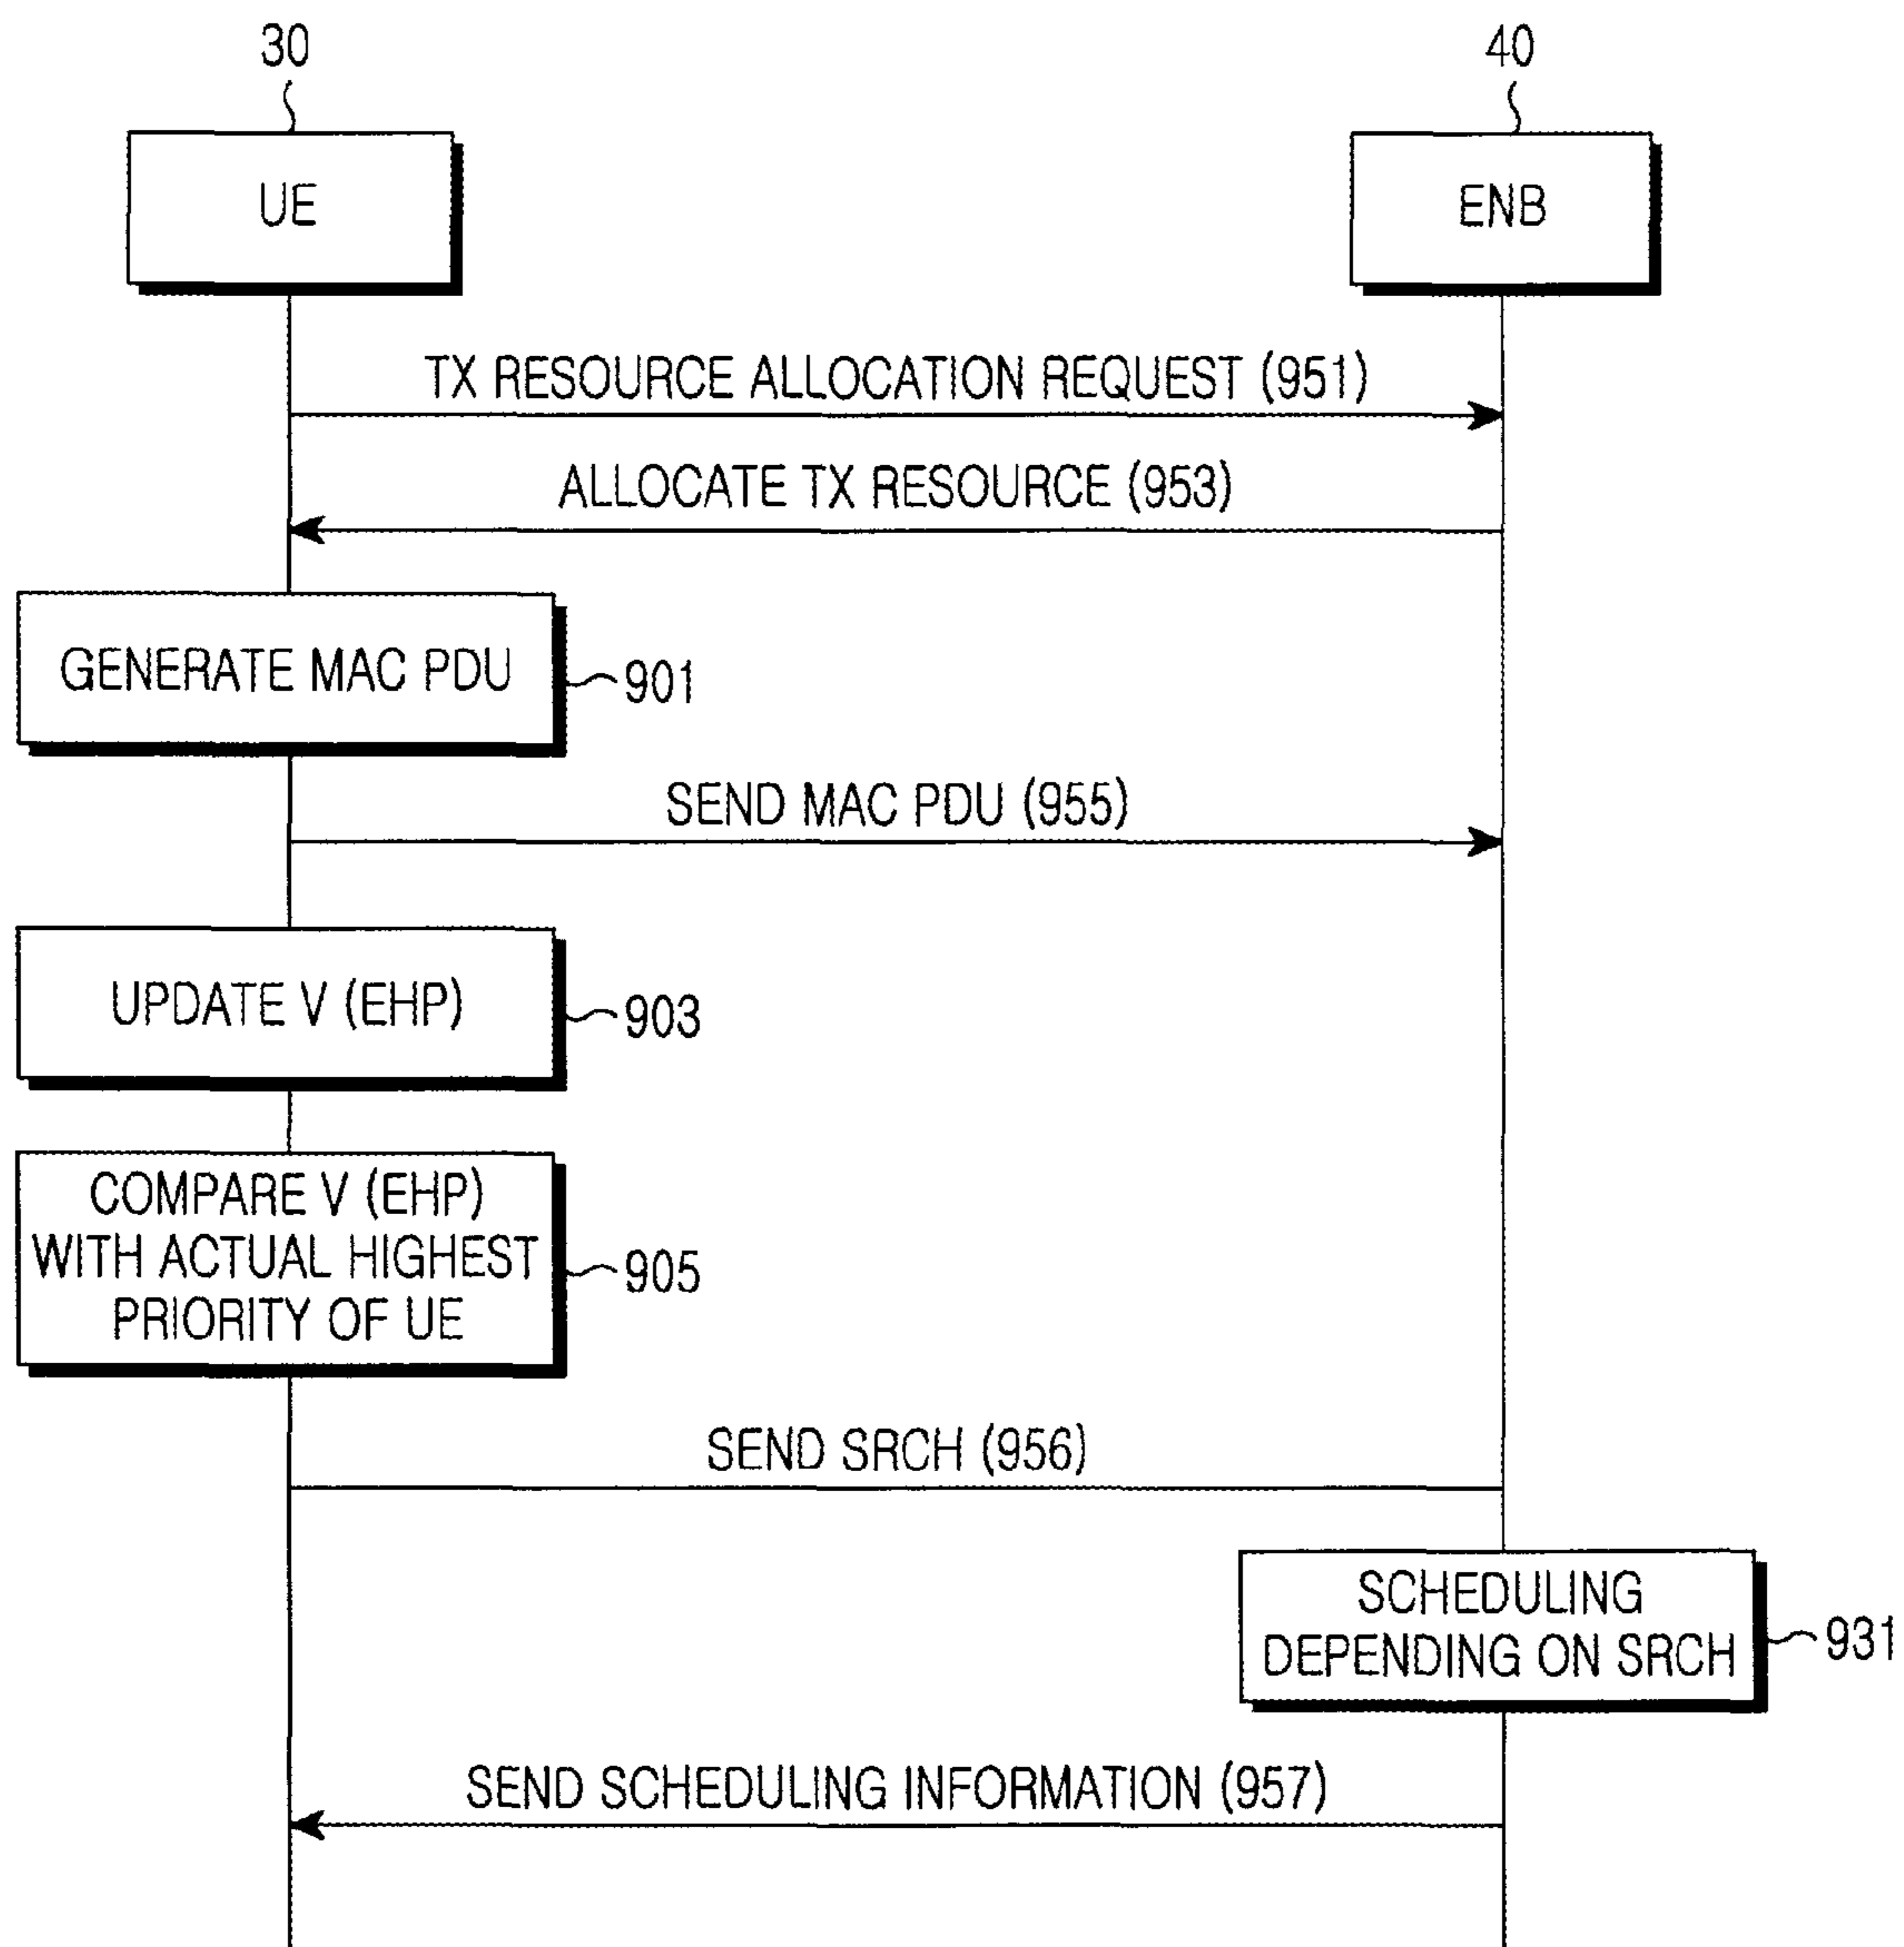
30

40

UE

ENB

TX RESOURCE ALLOCATION REQUEST (951)

ALLOCATE TX RESOURCE (953)

GENERATE MAC PDU

901

SEND MAC PDU (955)

UPDATE V (EHP)

903

COMPARE V (EHP) WITH ACTUAL HIGHEST PRIORITY OF UE

905

SEND SRCH (956)

SCHEDULING DEPENDING ON SRCH

931

SEND SCHEDULING INFORMATION (957)